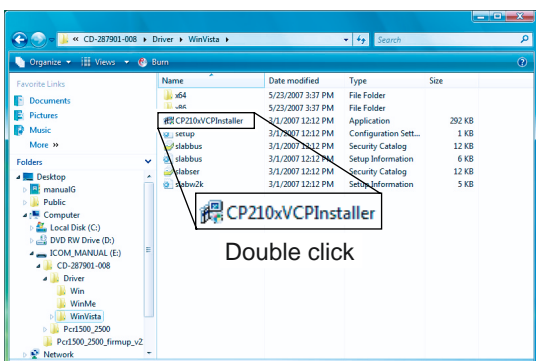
« CD-287901-008 ▸ Driver ▸ WinVista ▸

Search

Organize ▾ Views ▾ Burn

Favorite Links

Documents

Pictures

Music

More »

Folders

Desktop

manualG

Public

Computer

Local Disk (C:)

DVD RW Drive (D:)

ICOM_MANUAL (E:)

CD-287901-008

Driver

Win

WinMe

WinVista

Pcr1500_2500

Pcr1500_2500_firmup_v2

Network

| Name | Date modified | Type | Size |
|---|---|---|---|
| x64 | 5/23/2007 3:37 PM | File Folder | |
| x86 | 5/23/2007 3:37 PM | File Folder | |
| CP210xVCPInstaller | 3/1/2007 12:12 PM | Application | 292 KB |
| setup | 3/1/2007 12:12 PM | Configuration Sett... | 1 KB |
| slabbus | 3/1/2007 12:12 PM | Security Catalog | 12 KB |
| slabbus | 3/1/2007 12:12 PM | Setup Information | 6 KB |
| slabser | 3/1/2007 12:12 PM | Security Catalog | 12 KB |
| slabw2k | 3/1/2007 12:12 PM | Setup Information | 5 KB |

CP210xVCPInstaller

Double click